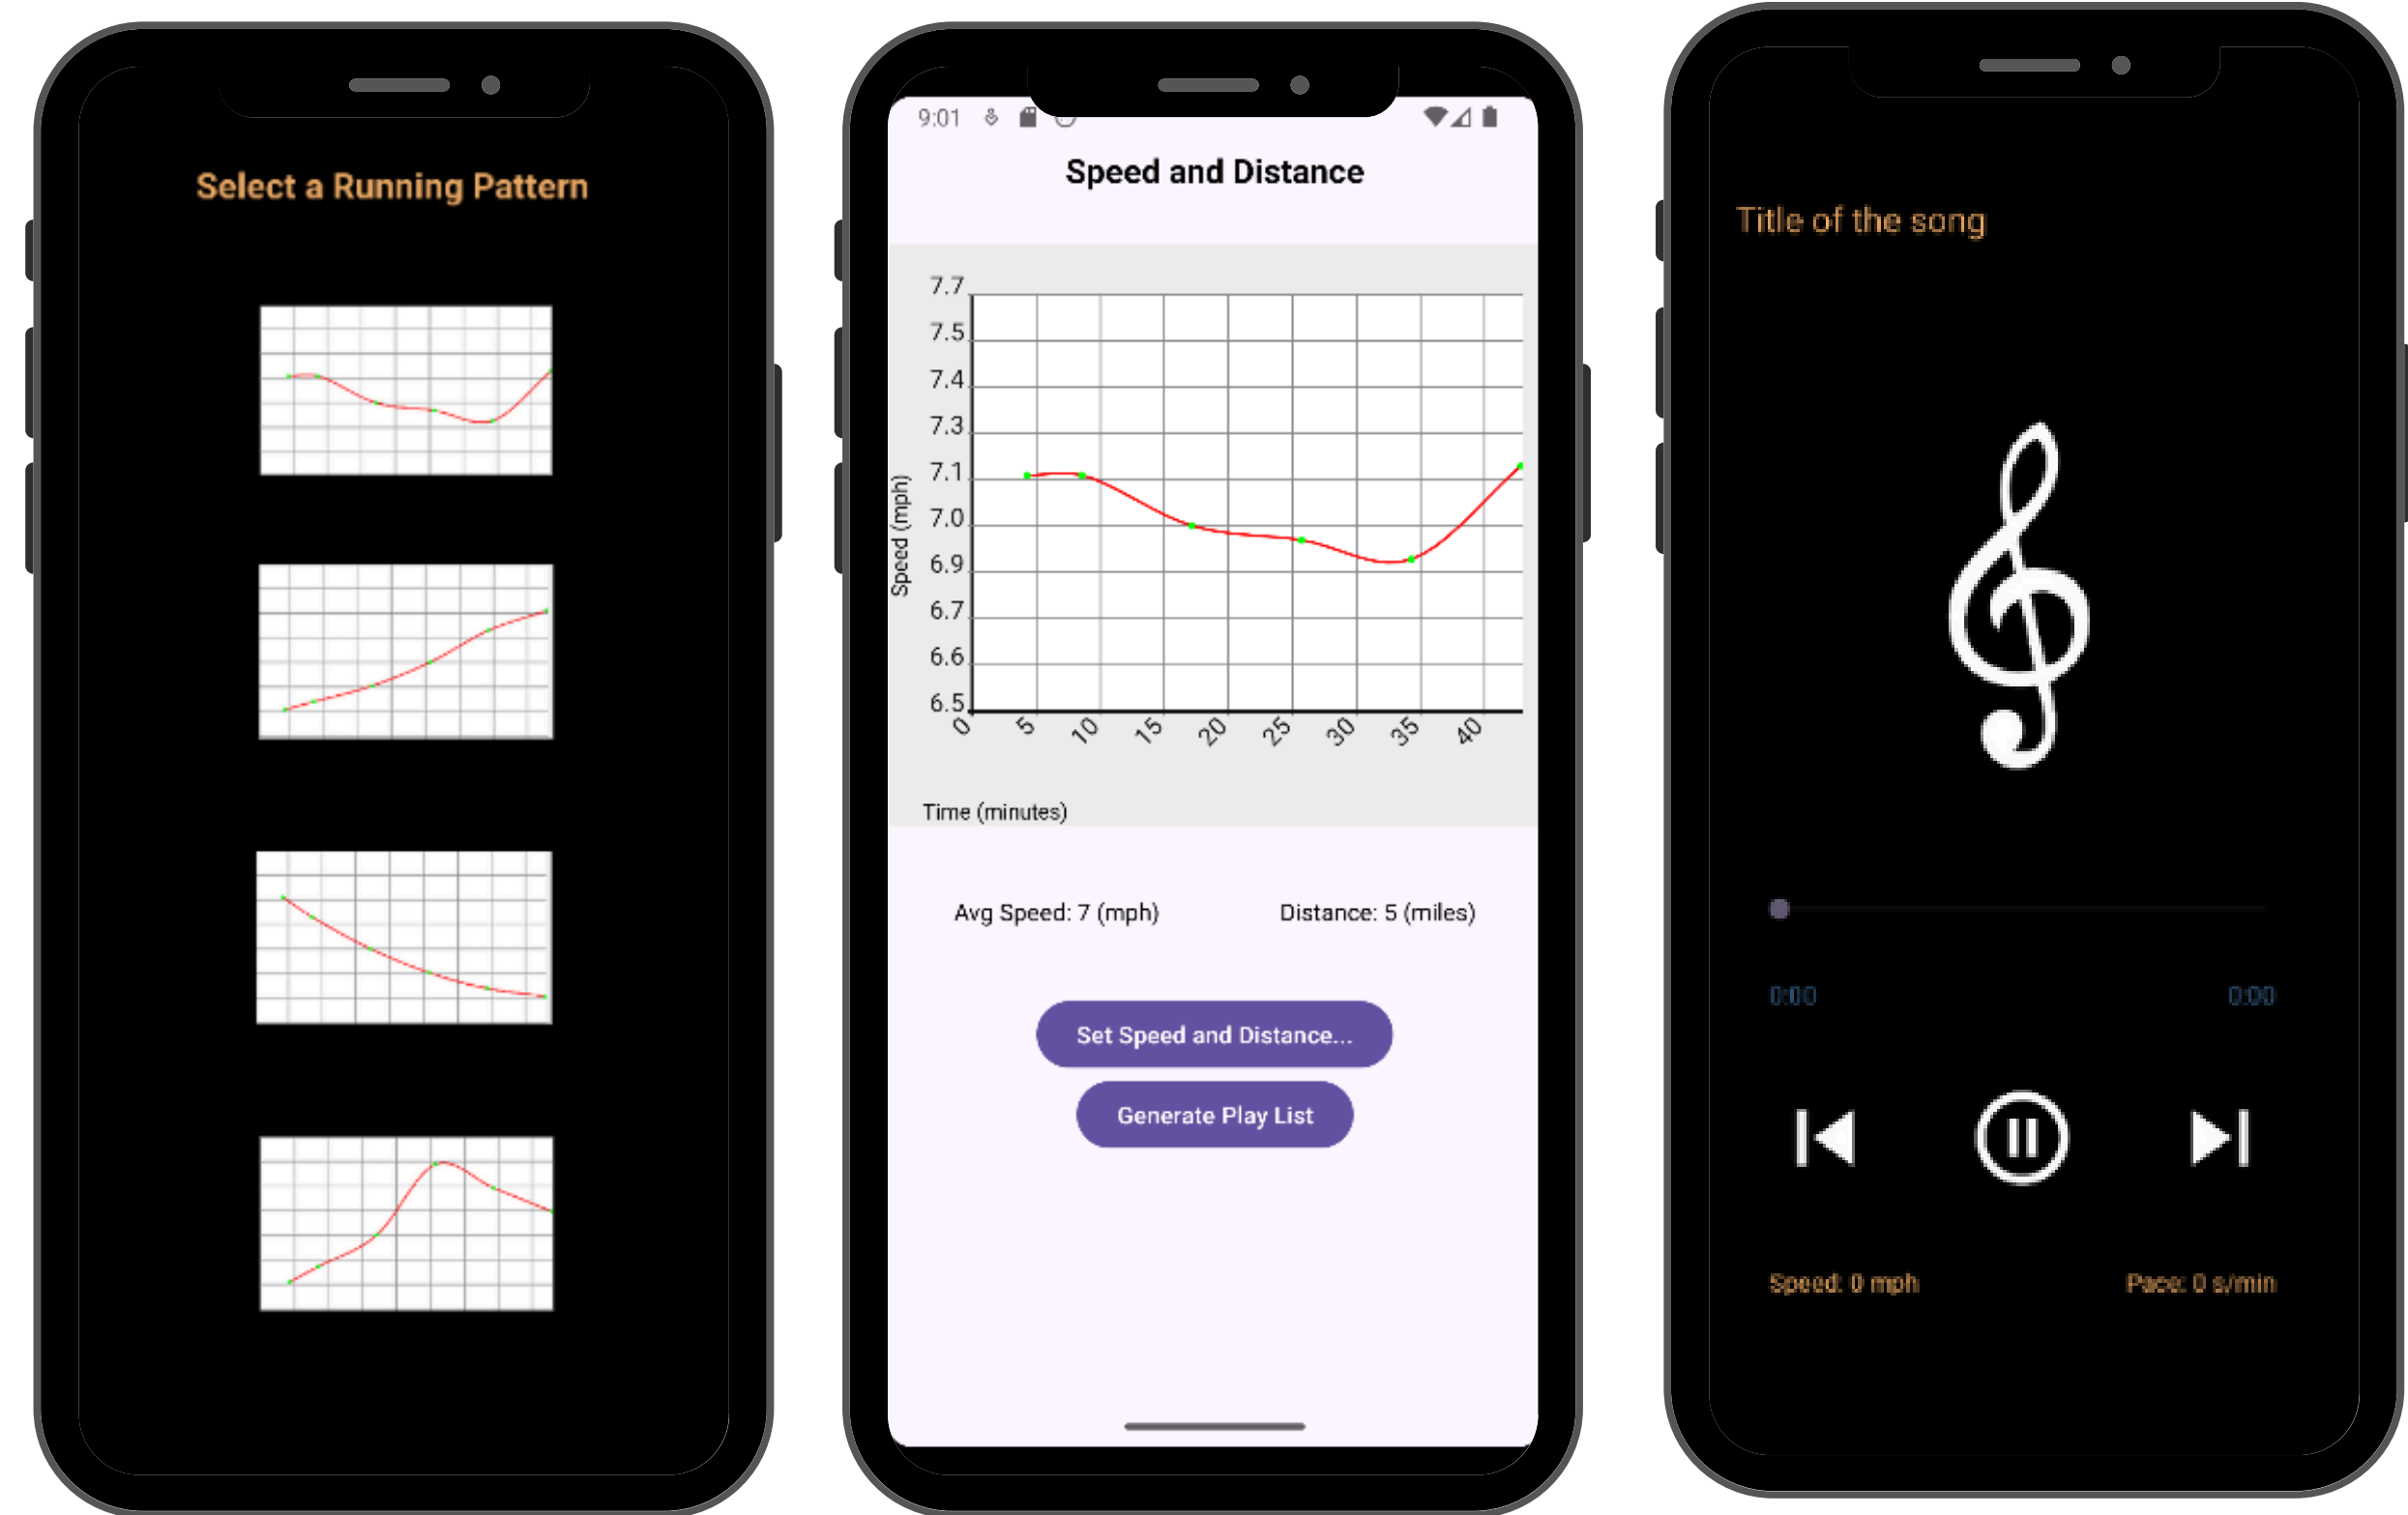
Select a Running Pattern

9:01

Speed and Distance

7.7
7.5
7.4
7.3
7.1
7.0
6.9
6.7
6.6
6.5

Speed (mph)

0 5 10 15 20 25 30 35 40

Time (minutes)

Avg Speed: 7 (mph)

Distance: 5 (miles)

Set Speed and Distance...

Generate Play List

Title of the song

0:00

0:00

Speed: 0 mph

Pace: 0 s/min